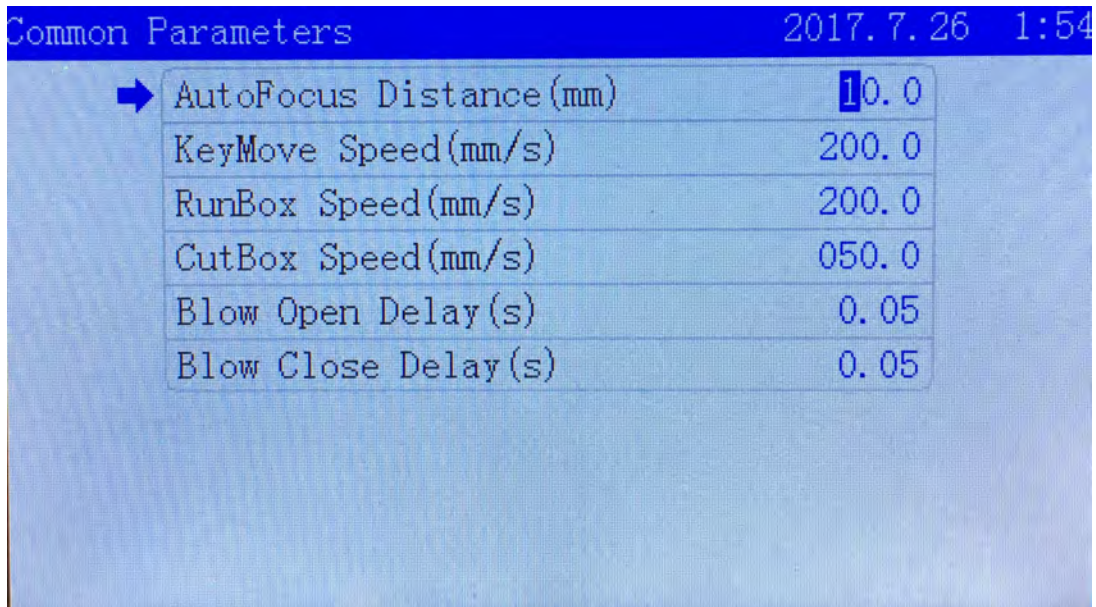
Common Parameters 2017.7.26 1:54

| | |
|---|---|
| AutoFocus Distance(mm) | 10.0 |
| KeyMove Speed(mm/s) | 200.0 |
| RunBox Speed(mm/s) | 200.0 |
| CutBox Speed(mm/s) | 050.0 |
| Blow Open Delay(s) | 0.05 |
| Blow Close Delay(s) | 0.05 |